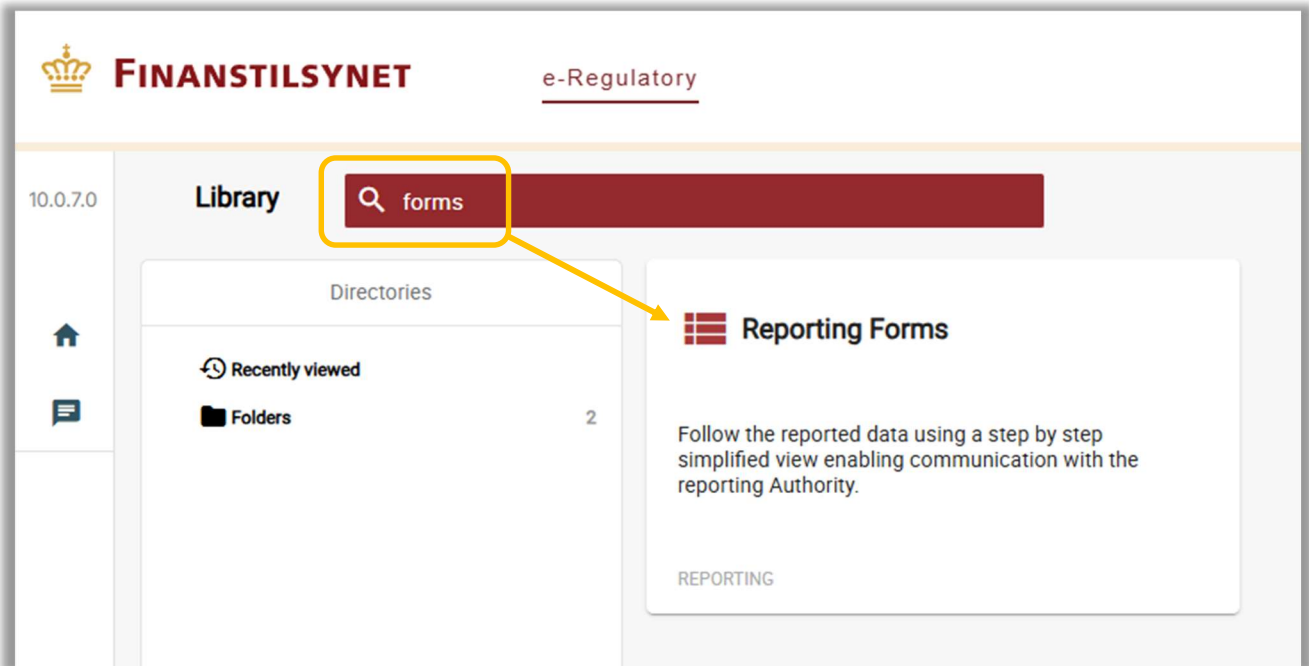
FINANSTILSYNET

e-Regulatory

10.0.7.0

Library

forms

Directories

Recently viewed

Folders 2

Reporting Forms

Follow the reported data using a step by step simplified view enabling communication with the reporting Authority.

REPORTING